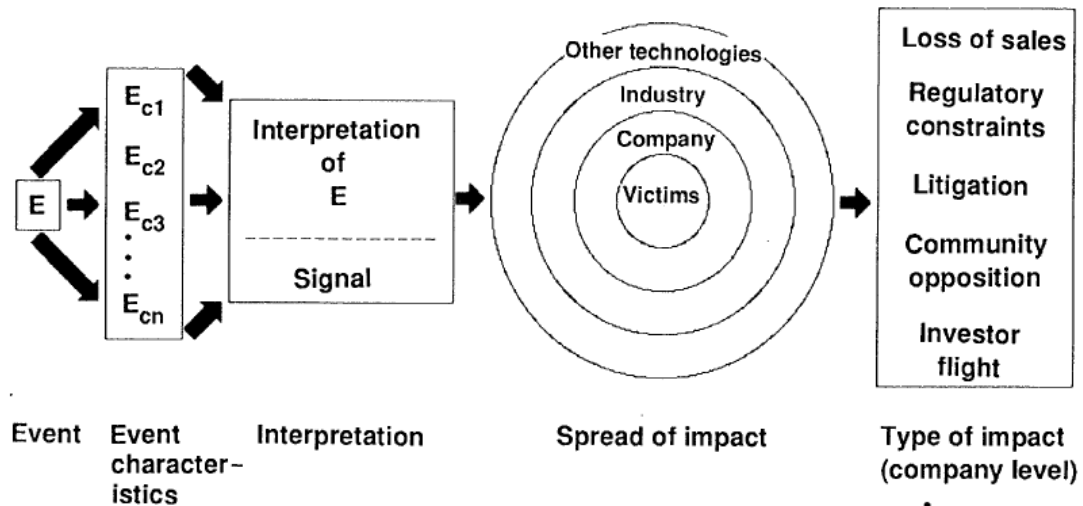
E

$E_{c1}$
$E_{c2}$
$E_{c3}$
$\vdots$
$E_{cn}$

Interpretation of E

Signal

Other technologies
Industry
Company
Victims

Loss of sales
Regulatory constraints
Litigation
Community opposition
Investor flight

Event

Event characteristics

Interpretation

Spread of impact

Type of impact (company level)